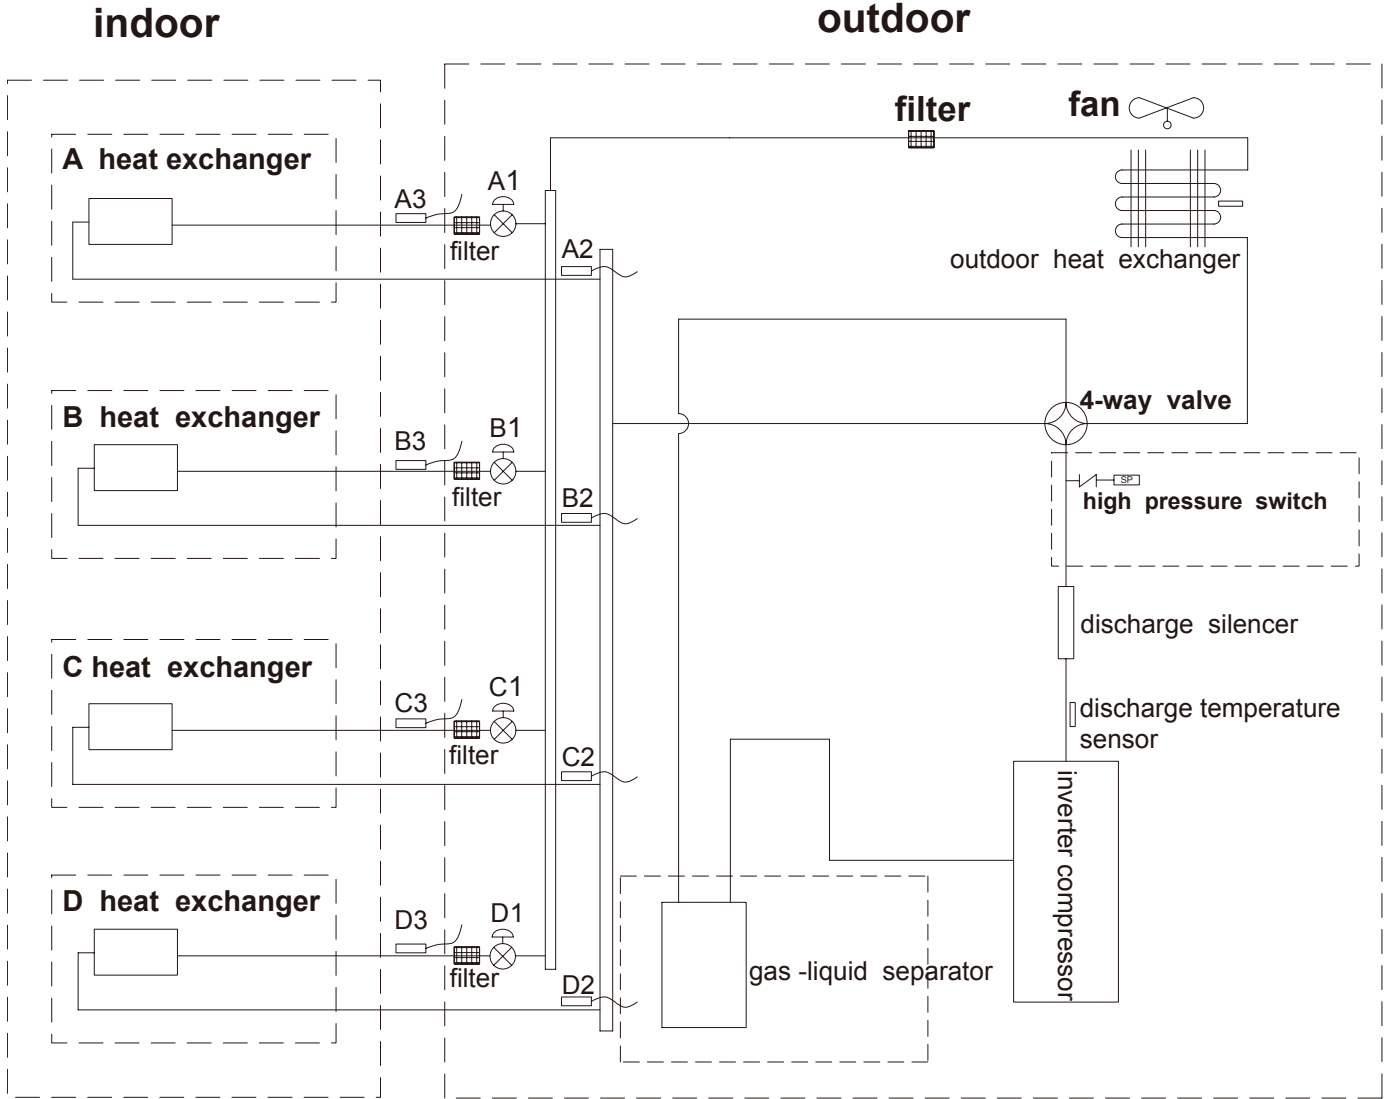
indoor

outdoor

A heat exchanger

A3

A1

filter

A2

B heat exchanger

B3

B1

filter

B2

C heat exchanger

C3

C1

filter

C2

D heat exchanger

D3

D1

filter

D2

filter

fan

outdoor heat exchanger

4-way valve

SP

high pressure switch

discharge silencer

discharge temperature sensor

inverter compressor

gas -liquid separator